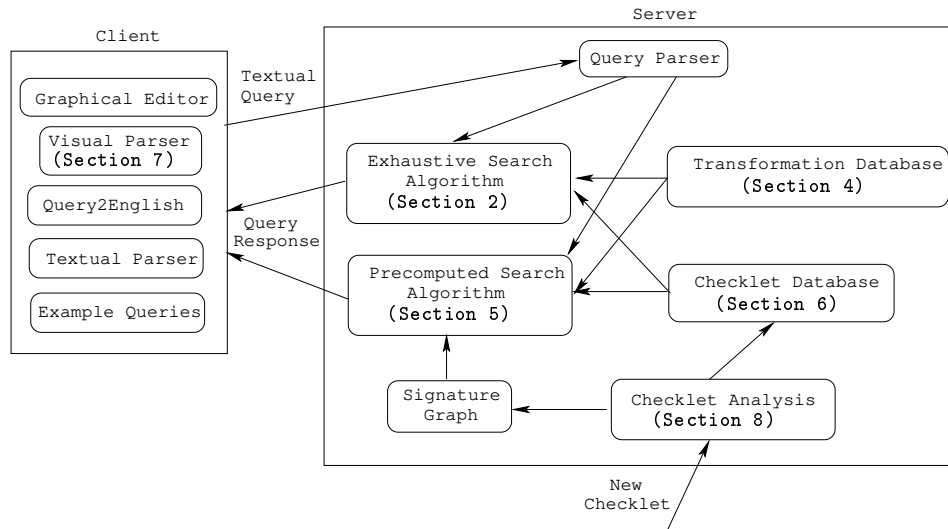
Client

Graphical Editor

Visual Parser (Section 7)

Query2English

Textual Parser

Example Queries

Textual Query

Query Response

Server

Query Parser

Exhaustive Search Algorithm (Section 2)

Transformation Database (Section 4)

Precomputed Search Algorithm (Section 5)

Checklet Database (Section 6)

Signature Graph

Checklet Analysis (Section 8)

New Checklet